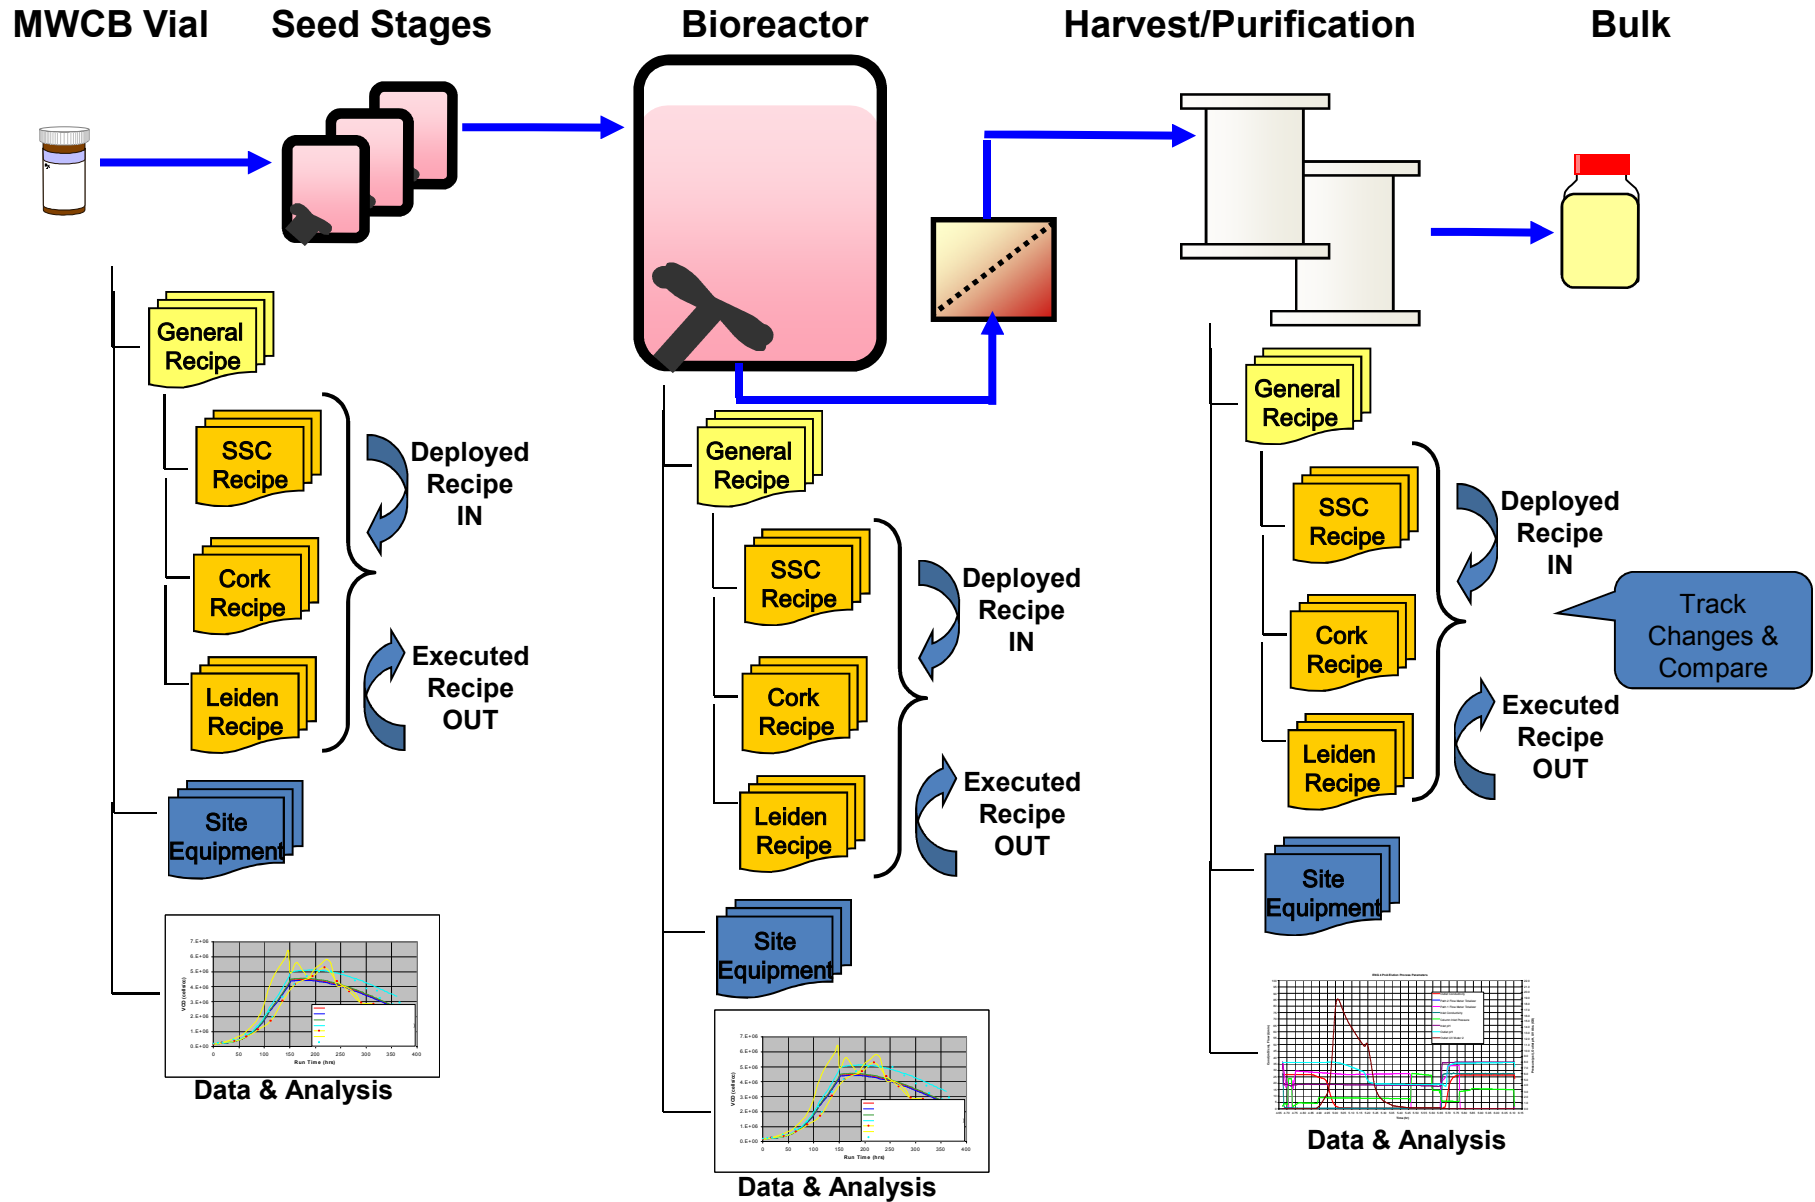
MWCB Vial

Seed Stages

Bioreactor

Harvest/Purification

Bulk

General Recipe

SSC Recipe

Cork Recipe

Leiden Recipe

Deployed Recipe IN

Executed Recipe OUT

Site Equipment

Data & Analysis

General Recipe

SSC Recipe

Cork Recipe

Leiden Recipe

Deployed Recipe IN

Executed Recipe OUT

Site Equipment

Data & Analysis

General Recipe

SSC Recipe

Cork Recipe

Leiden Recipe

Deployed Recipe IN

Executed Recipe OUT

Track Changes & Compare

Site Equipment

Data & Analysis